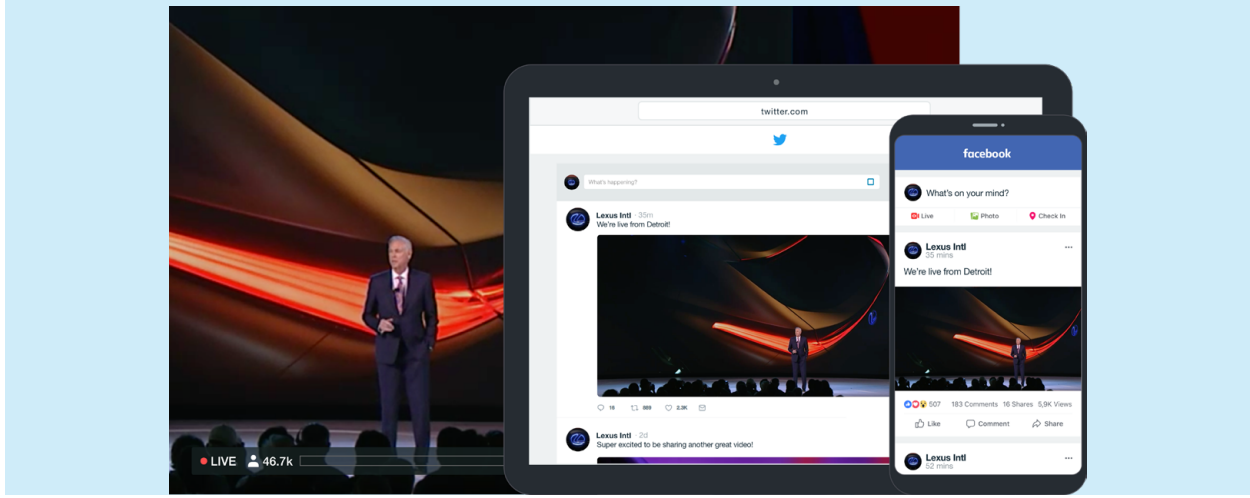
LIVE 46.7k

twitter.com

What's happening?

Lexus Intl · 35m
We're live from Detroit!

16 889 2.2K

Lexus Intl · 2d
Super excited to be sharing another great video!

facebook

What's on your mind?

Live Photo Check In

Lexus Intl
35 mins
We're live from Detroit!

507 183 Comments 16 Shares 5,9K Views

Like Comment Share

Lexus Intl
52 mins